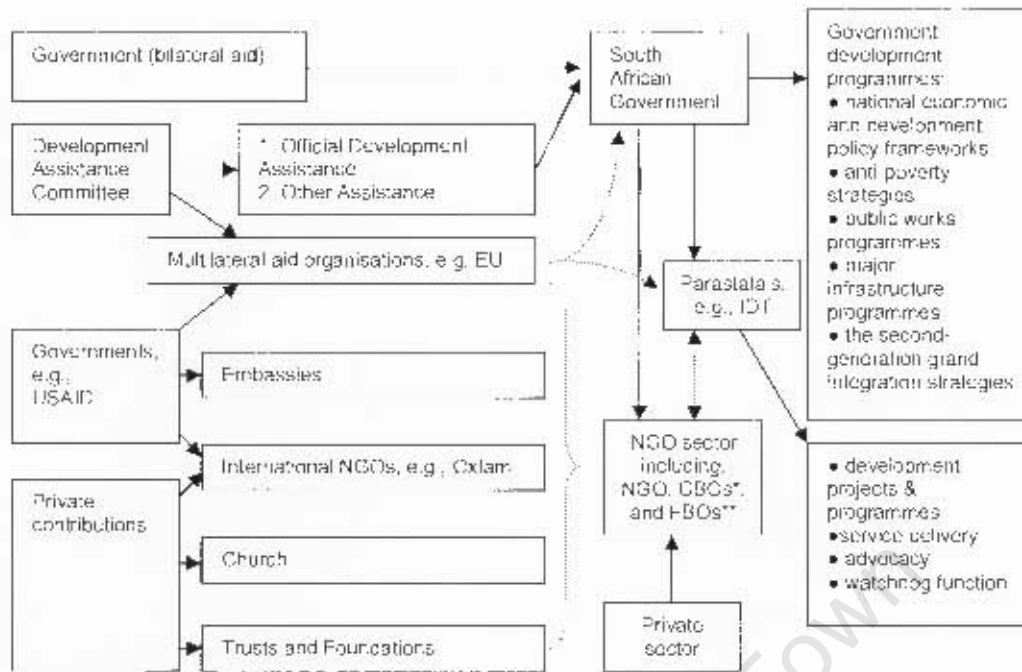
Government (bilateral aid)

Development Assistance Committee

1. Official Development Assistance
2. Other Assistance

Multilateral aid organisations, e.g. EU

Governments, e.g. USAID

Embassies

International NGOs, e.g., Oxfam

Private contributions

Church

Trusts and Foundations

South African Government

Parastatals, e.g., IDT

NGO sector including NGO, CBOs*, and FBOs**

Private sector

Government development programmes:
• national economic and development policy frameworks
• anti poverty strategies
• public works programmes
• major infrastructure programmes
• the second-generation grand integration strategies

• development projects & programmes
• service delivery
• advocacy
• watchdog function